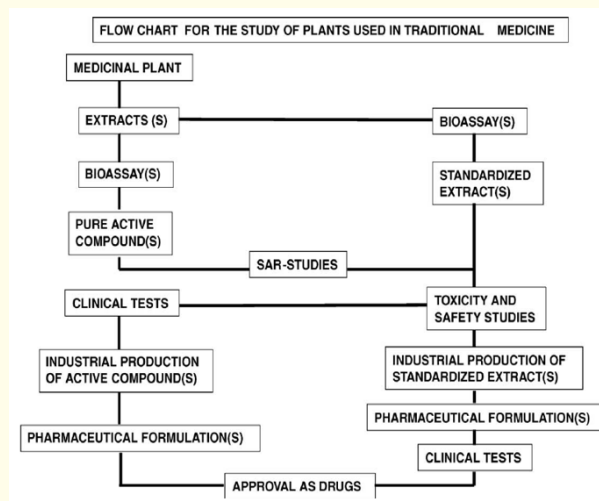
FLOW CHART FOR THE STUDY OF PLANTS USED IN TRADITIONAL MEDICINE

MEDICINAL PLANT

EXTRACTS (S)

BIOASSAY(S)

BIOASSAY(S)

STANDARDIZED EXTRACT(S)

PURE ACTIVE COMPOUND(S)

SAR-STUDIES

CLINICAL TESTS

TOXICITY AND SAFETY STUDIES

INDUSTRIAL PRODUCTION OF ACTIVE COMPOUND(S)

INDUSTRIAL PRODUCTION OF STANDARDIZED EXTRACT(S)

PHARMACEUTICAL FORMULATION(S)

PHARMACEUTICAL FORMULATION(S)

CLINICAL TESTS

APPROVAL AS DRUGS